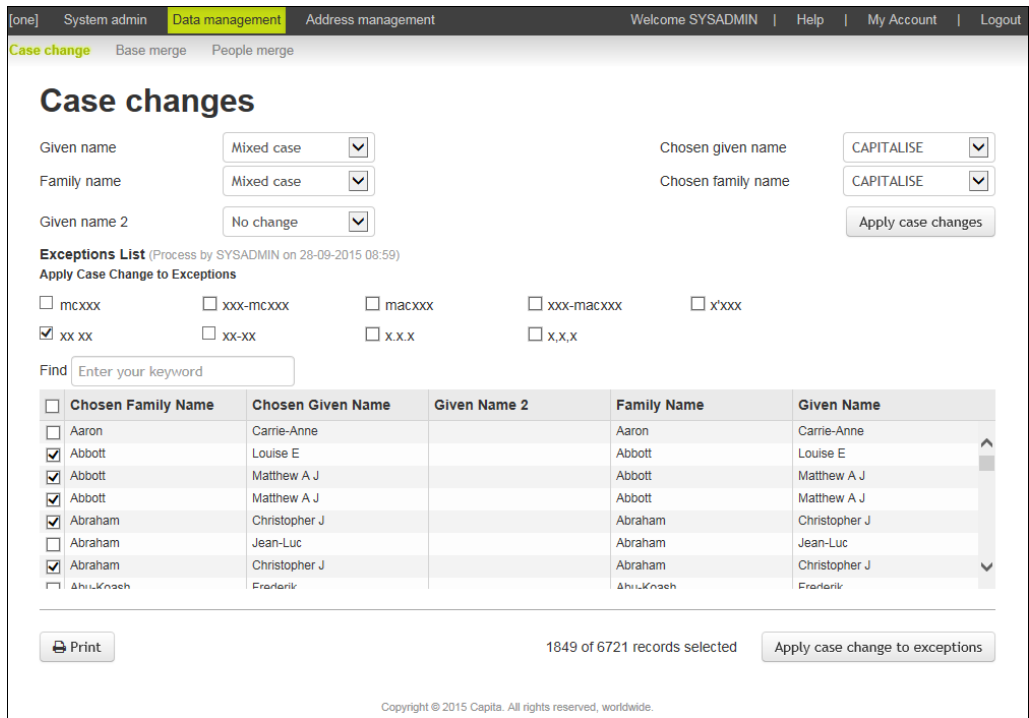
[one] System admin Data management Address management Welcome SYSADMIN | Help | My Account | Logout

Case change Base merge People merge

Case changes

Given name Mixed case
Family name Mixed case
Given name 2 No change

Chosen given name CAPITALISE
Chosen family name CAPITALISE
Apply case changes

Exceptions List (Process by SYSADMIN on 28-09-2015 08:59)
Apply Case Change to Exceptions

☐ mcxxx ☐ xxx-mcxxx ☐ macxxx ☐ xxx-macxxx ☐ x'xxx
☑ xx xx ☐ xx-xx ☐ x.x.x ☐ x,x,x

Find Enter your keyword

| ☐ | Chosen Family Name | Chosen Given Name | Given Name 2 | Family Name | Given Name |
|---|---|---|---|---|---|
| ☐ | Aaron | Carrie-Anne | | Aaron | Carrie-Anne |
| ☑ | Abbott | Louise E | | Abbott | Louise E |
| ☑ | Abbott | Matthew A J | | Abbott | Matthew A J |
| ☑ | Abbott | Matthew A J | | Abbott | Matthew A J |
| ☑ | Abraham | Christopher J | | Abraham | Christopher J |
| ☐ | Abraham | Jean-Luc | | Abraham | Jean-Luc |
| ☑ | Abraham | Christopher J | | Abraham | Christopher J |
| ☐ | Abu-Koash | Frederik | | Abu-Koash | Frederik |

Print 1849 of 6721 records selected Apply case change to exceptions

Copyright © 2015 Capita. All rights reserved, worldwide.